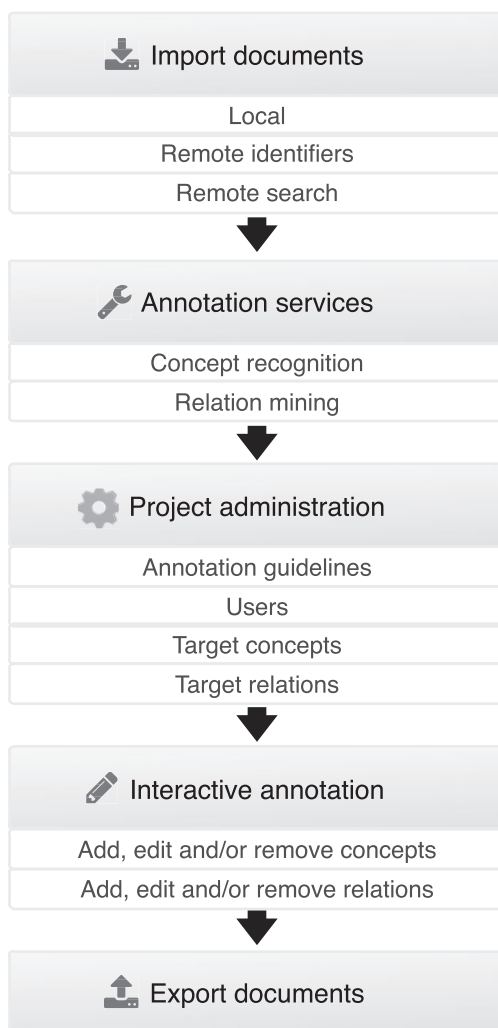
Import documents

Local

Remote identifiers

Remote search

Annotation services

Concept recognition

Relation mining

Project administration

Annotation guidelines

Users

Target concepts

Target relations

Interactive annotation

Add, edit and/or remove concepts

Add, edit and/or remove relations

Export documents